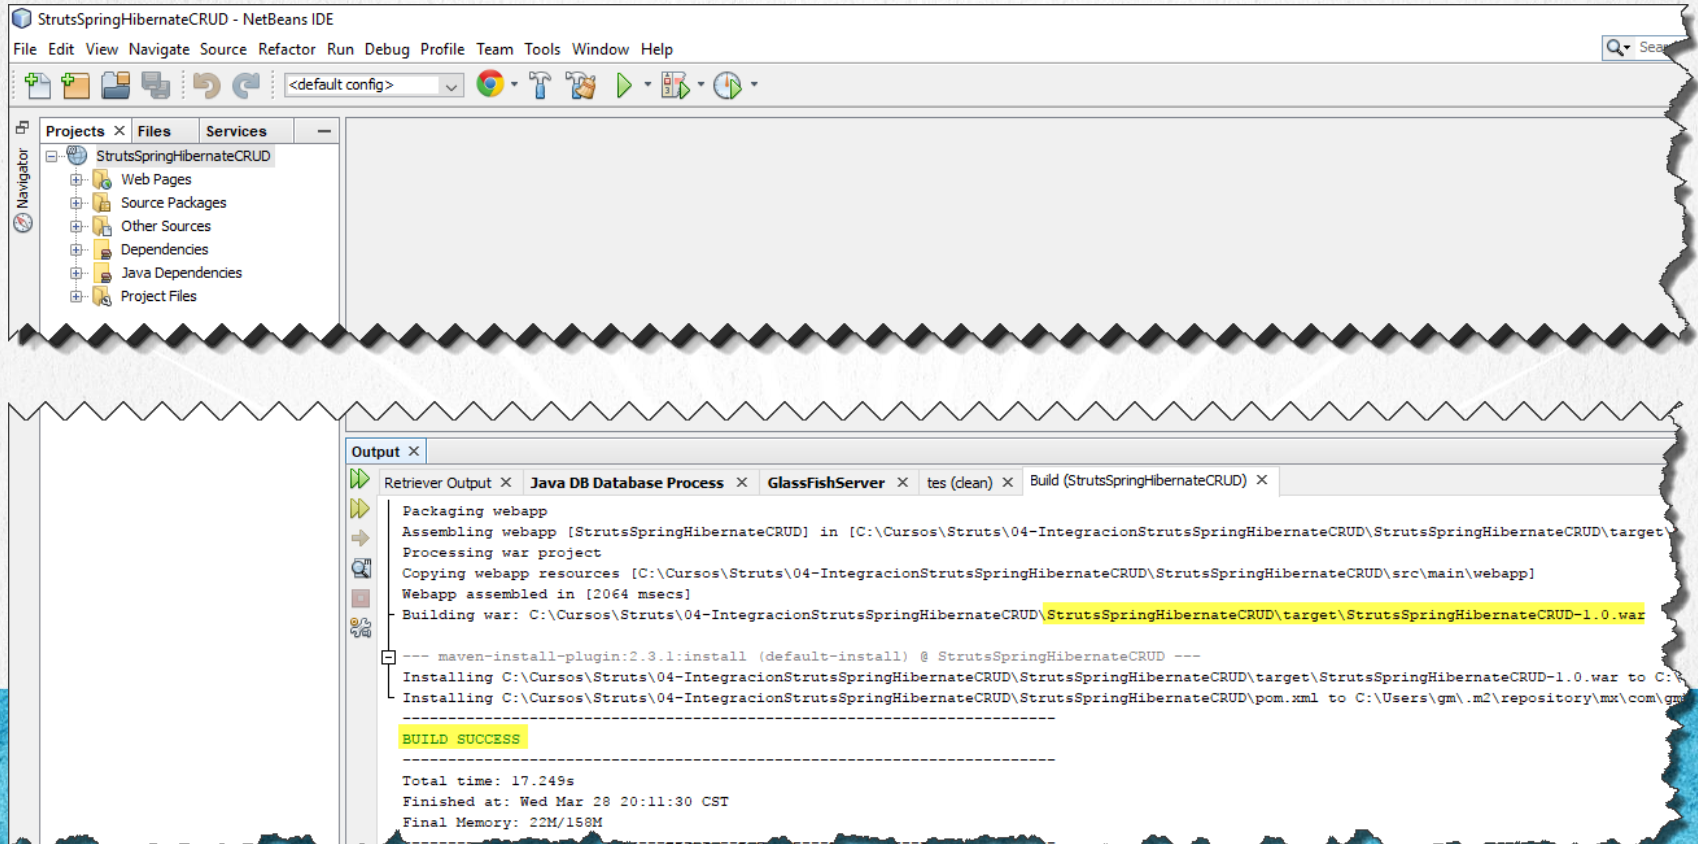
StrutsSpringHibernateCRUD - NetBeans IDE

File Edit View Navigate Source Refactor Run Debug Profile Team Tools Window Help

Sea

<default config>

Navigator

Projects × Files Services

StrutsSpringHibernateCRUD
Web Pages
Source Packages
Other Sources
Dependencies
Java Dependencies
Project Files

Output ×

Retriever Output × Java DB Database Process × GlassFishServer × tes (clean) × Build (StrutsSpringHibernateCRUD) ×

Packaging webapp
Assembling webapp [StrutsSpringHibernateCRUD] in [C:\Cursos\Struts\04-IntegracionStrutsSpringHibernateCRUD\StrutsSpringHibernateCRUD\target\
Processing war project
Copying webapp resources [C:\Cursos\Struts\04-IntegracionStrutsSpringHibernateCRUD\StrutsSpringHibernateCRUD\src\main\webapp]
Webapp assembled in [2064 msecs]
Building war: C:\Cursos\Struts\04-IntegracionStrutsSpringHibernateCRUD\StrutsSpringHibernateCRUD\target\StrutsSpringHibernateCRUD-1.0.war

--- maven-install-plugin:2.3.1:install (default-install) @ StrutsSpringHibernateCRUD ---
Installing C:\Cursos\Struts\04-IntegracionStrutsSpringHibernateCRUD\StrutsSpringHibernateCRUD\target\StrutsSpringHibernateCRUD-1.0.war to C:\
Installing C:\Cursos\Struts\04-IntegracionStrutsSpringHibernateCRUD\StrutsSpringHibernateCRUD\pom.xml to C:\Users\gm\.m2\repository\mx\com\gm
------------------------------------------------------------------------
BUILD SUCCESS
------------------------------------------------------------------------
Total time: 17.249s
Finished at: Wed Mar 28 20:11:30 CST
Final Memory: 22M/158M